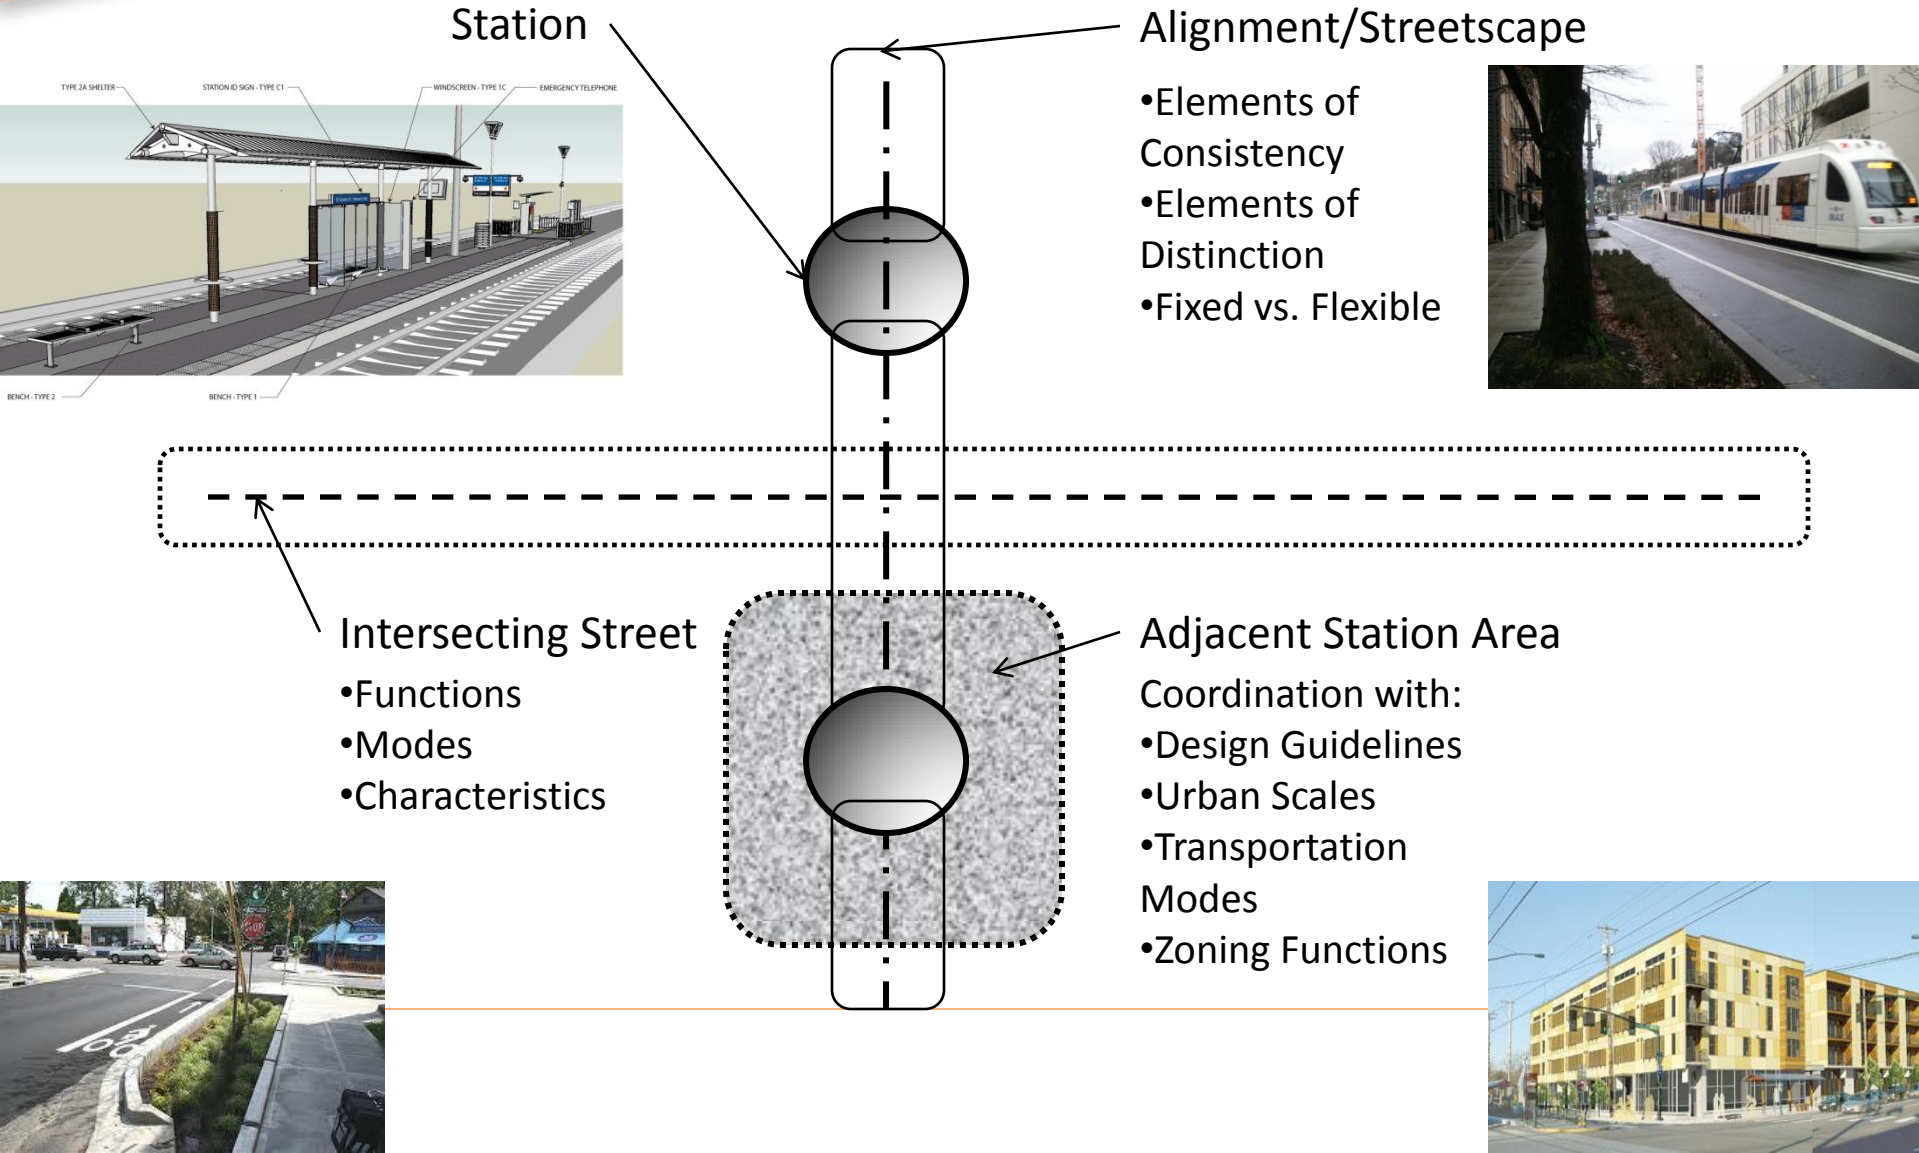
Station

TYPE 2A SHELTER
STATION ID SIGN - TYPE C1
WINDSCREEN - TYPE 1C
EMERGENCY TELEPHONE
BENCH - TYPE 2
BENCH - TYPE 1

Alignment/Streetscape
•Elements of Consistency
•Elements of Distinction
•Fixed vs. Flexible

Intersecting Street
•Functions
•Modes
•Characteristics

Adjacent Station Area
Coordination with:
•Design Guidelines
•Urban Scales
•Transportation Modes
•Zoning Functions